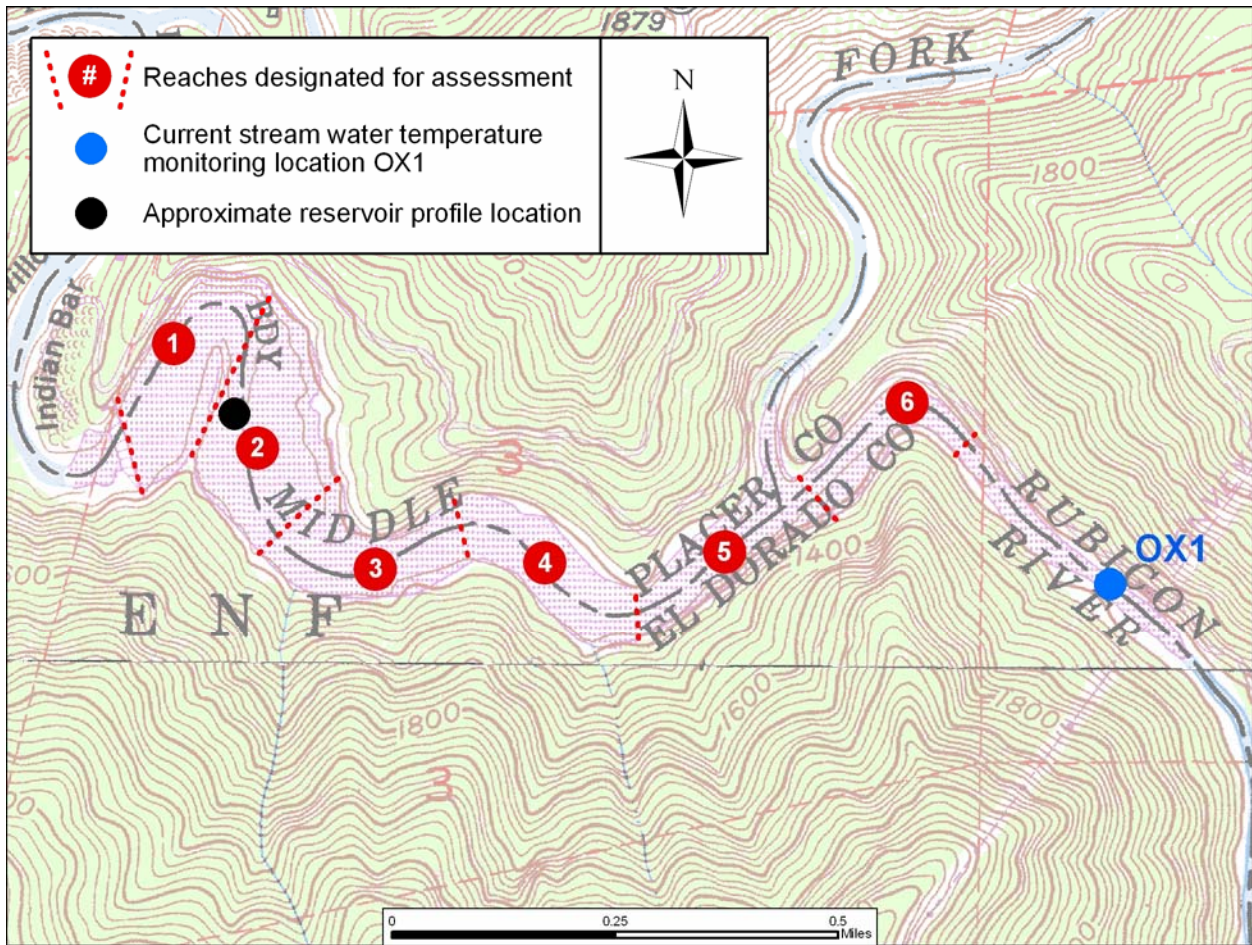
#
Reaches designated for assessment
Current stream water temperature monitoring location OX1
Approximate reservoir profile location
N

1879
FORK
1800
Indian Bar
BDY
1
2
3
MIDDLE
3
4
5
6
PLACER CO
EL DORADO CO
1400
RUBICON
RIVER
OX1
E N F
1800
1600
1800
3

0
0.25
0.5
Miles